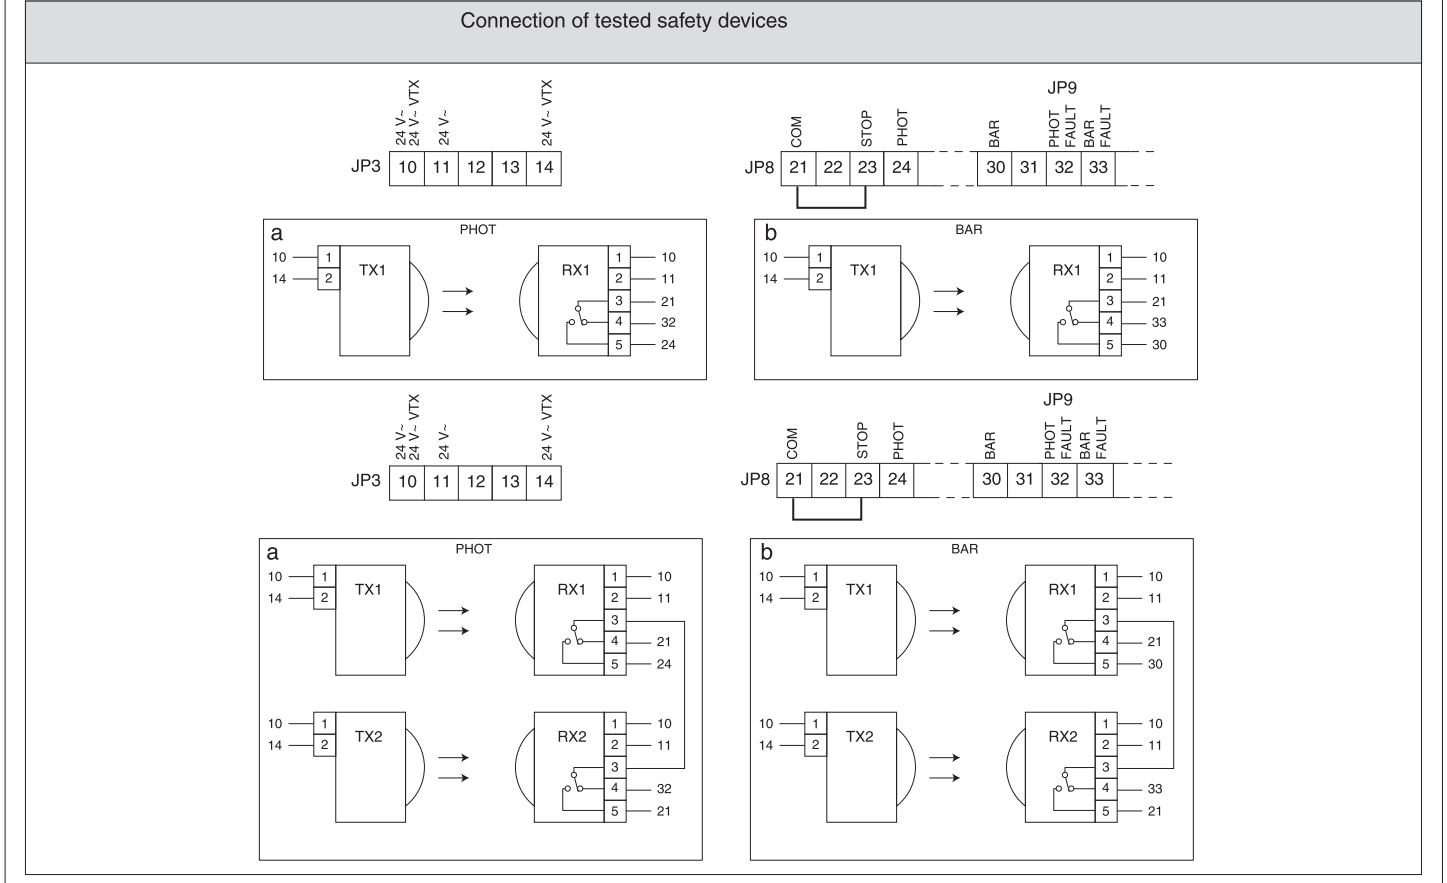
Connection of tested safety devices

24 V~
24 V~ VTX
24 V~
24 V~ VTX

| JP3 | 10 | 11 | 12 | 13 | 14 |
|---|---|---|---|---|---|

JP9

COM
STOP
PHOT
BAR
PHOT FAULT
BAR FAULT

| JP8 | 21 | 22 | 23 | 24 | 30 | 31 | 32 | 33 |
|---|---|---|---|---|---|---|---|---|

a
PHOT
10 1
14 2
TX1
RX1
1 10
2 11
3 21
4 32
5 24

b
BAR
10 1
14 2
TX1
RX1
1 10
2 11
3 21
4 33
5 30

24 V~
24 V~ VTX
24 V~
24 V~ VTX

| JP3 | 10 | 11 | 12 | 13 | 14 |
|---|---|---|---|---|---|

JP9

COM
STOP
PHOT
BAR
PHOT FAULT
BAR FAULT

| JP8 | 21 | 22 | 23 | 24 | 30 | 31 | 32 | 33 |
|---|---|---|---|---|---|---|---|---|

a
PHOT
10 1
14 2
TX1
RX1
1 10
2 11
3
4 21
5 24
10 1
14 2
TX2
RX2
1 10
2 11
3
4 32
5 21

b
BAR
10 1
14 2
TX1
RX1
1 10
2 11
3
4 21
5 30
10 1
14 2
TX2
RX2
1 10
2 11
3
4 33
5 21